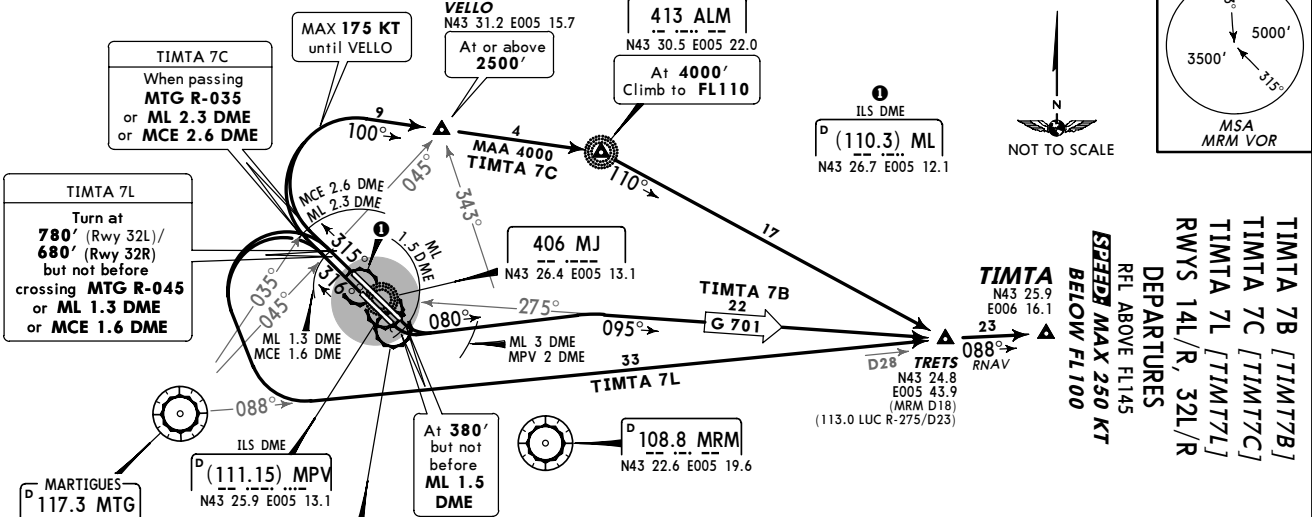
MAX **175 KT** until VELLO

VELLO
N43 31.2 E005 15.7
At or above
2500′

413 ALM
N43 30.5 E005 22.0
At 4000′
Climb to FL110

MSA
MRM VOR
5000′
3500′
315°

TIMTA 7C
When passing
MTG R-035
or ML 2.3 DME
or MCE 2.6 DME

9
100°
4
MAA 4000
TIMTA 7C
110°
045°
343°
MCE 2.6 DME
ML 2.3 DME
315°
1
ML 1.5 DME

ILS DME
D (110.3) ML
N43 26.7 E005 12.1

NOT TO SCALE
N

TIMTA 7L
Turn at
780′ (Rwy 32L)/
680′ (Rwy 32R)
but not before
crossing MTG R-045
or ML 1.3 DME
or MCE 1.6 DME

035°
045°
316°

406 MJ
N43 26.4 E005 13.1

17

275°
080°
095°
TIMTA 7B
22
G 701

ML 1.3 DME
MCE 1.6 DME
ML 3 DME
MPV 2 DME

33
TIMTA 7L

TIMTA
N43 25.9
E006 16.1
23
088°
RNAV
D28
TRETS
N43 24.8
E005 43.9
(MRM D18)
(113.0 LUC R-275/D23)

088°

At 380′
but not
before
ML 1.5
DME

D 108.8 MRM
N43 22.6 E005 19.6

ILS DME
D (111.15) MPV
N43 25.9 E005 13.1

MARTIGUES
D 117.3 MTG

TIMTA 7B [TIMT7B]
TIMTA 7C [TIMT7C]
TIMTA 7L [TIMT7L]
RWYS 14L/R, 32L/R
DEPARTURES
RFL ABOVE FL145
SPEED: MAX 250 KT
BELOW FL100